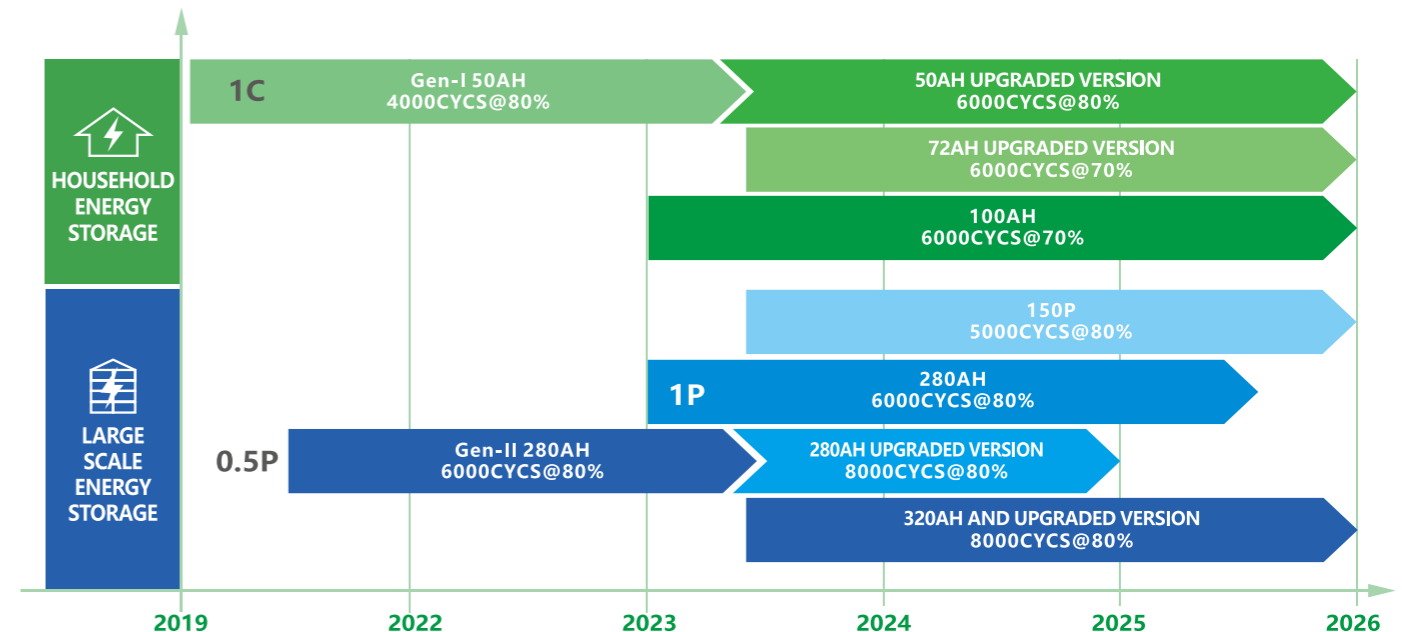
HOUSEHOLD ENERGY STORAGE

LARGE SCALE ENERGY STORAGE

1C

Gen-I 50AH
4000CYCS@80%

50AH UPGRADED VERSION
6000CYCS@80%

72AH UPGRADED VERSION
6000CYCS@70%

100AH
6000CYCS@70%

150P
5000CYCS@80%

1P

280AH
6000CYCS@80%

0.5P

Gen-II 280AH
6000CYCS@80%

280AH UPGRADED VERSION
8000CYCS@80%

320AH AND UPGRADED VERSION
8000CYCS@80%

2019 2022 2023 2024 2025 2026